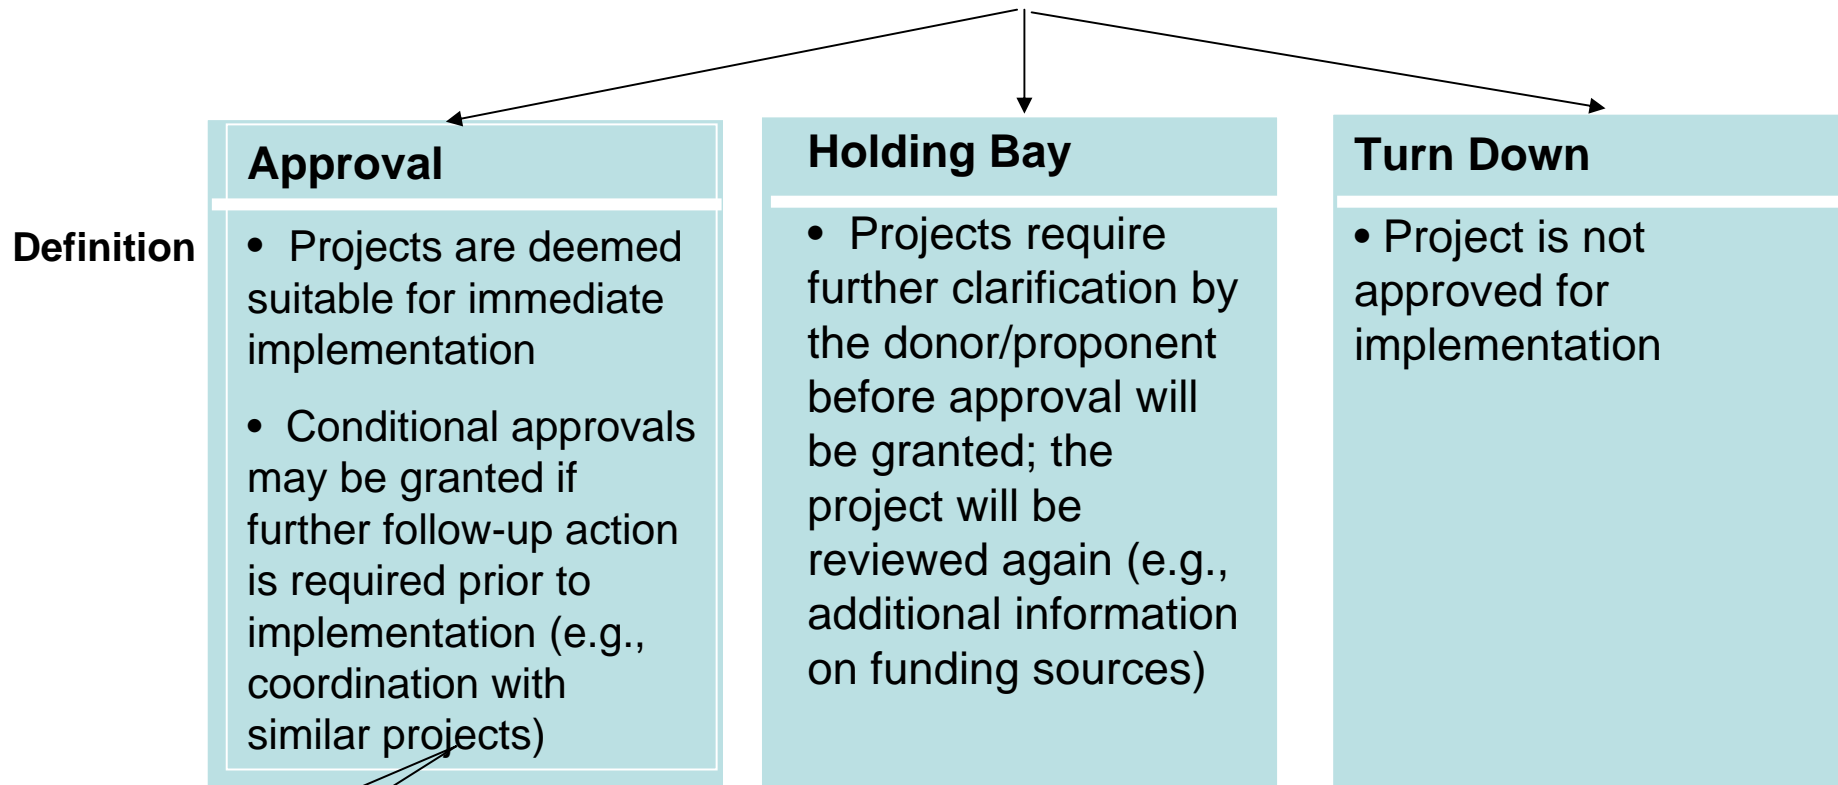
Definition

Approval

• Projects are deemed suitable for immediate implementation

• Conditional approvals may be granted if further follow-up action is required prior to implementation (e.g., coordination with similar projects)

Holding Bay

• Projects require further clarification by the donor/proponent before approval will be granted; the project will be reviewed again (e.g., additional information on funding sources)

Turn Down

• Project is not approved for implementation